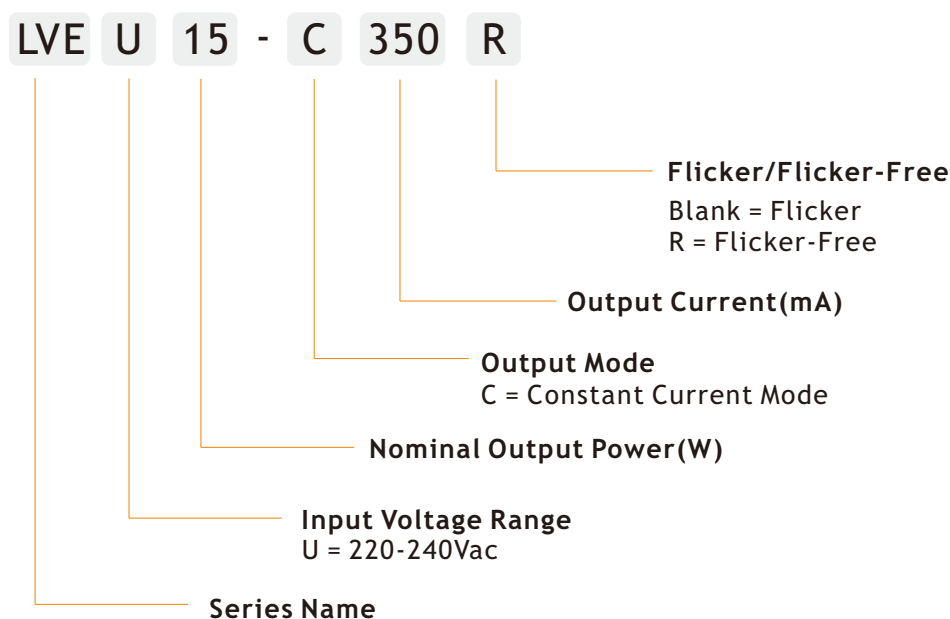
LVE U 15 - C 350 R

Flicker/Flicker-Free
Blank = Flicker
R = Flicker-Free

Output Current(mA)

Output Mode
C = Constant Current Mode

Nominal Output Power(W)

Input Voltage Range
U = 220-240Vac

Series Name